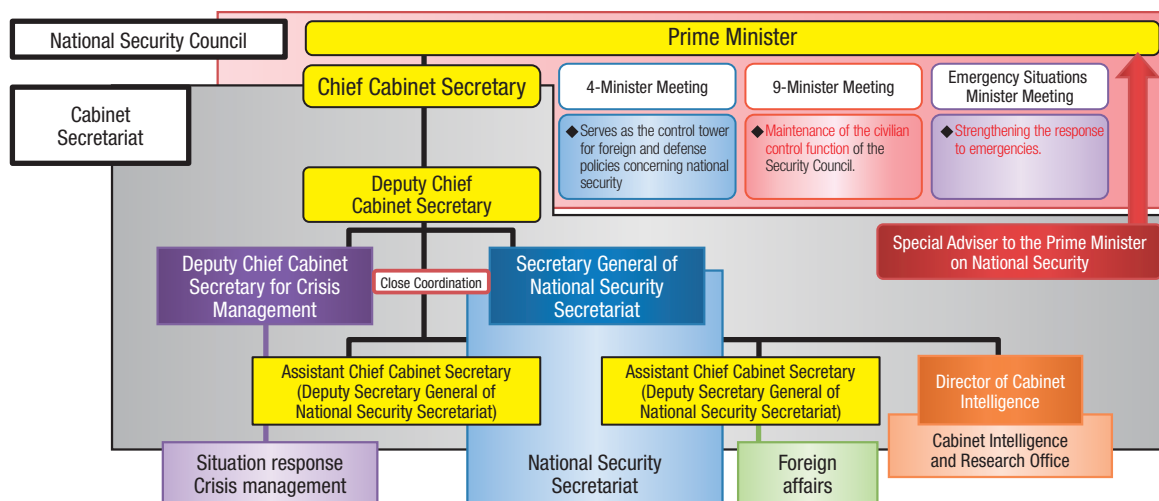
National Security Council

Prime Minister

Cabinet Secretariat

Chief Cabinet Secretary

4-Minister Meeting

◆Serves as the control tower for foreign and defense policies concerning national security

9-Minister Meeting

◆Maintenance of the civilian control function of the Security Council.

Emergency Situations Minister Meeting

◆Strengthening the response to emergencies.

Deputy Chief Cabinet Secretary

Special Adviser to the Prime Minister on National Security

Deputy Chief Cabinet Secretary for Crisis Management

Close Coordination

Secretary General of National Security Secretariat

Assistant Chief Cabinet Secretary (Deputy Secretary General of National Security Secretariat)

Assistant Chief Cabinet Secretary (Deputy Secretary General of National Security Secretariat)

Director of Cabinet Intelligence

Cabinet Intelligence and Research Office

Situation response Crisis management

National Security Secretariat

Foreign affairs